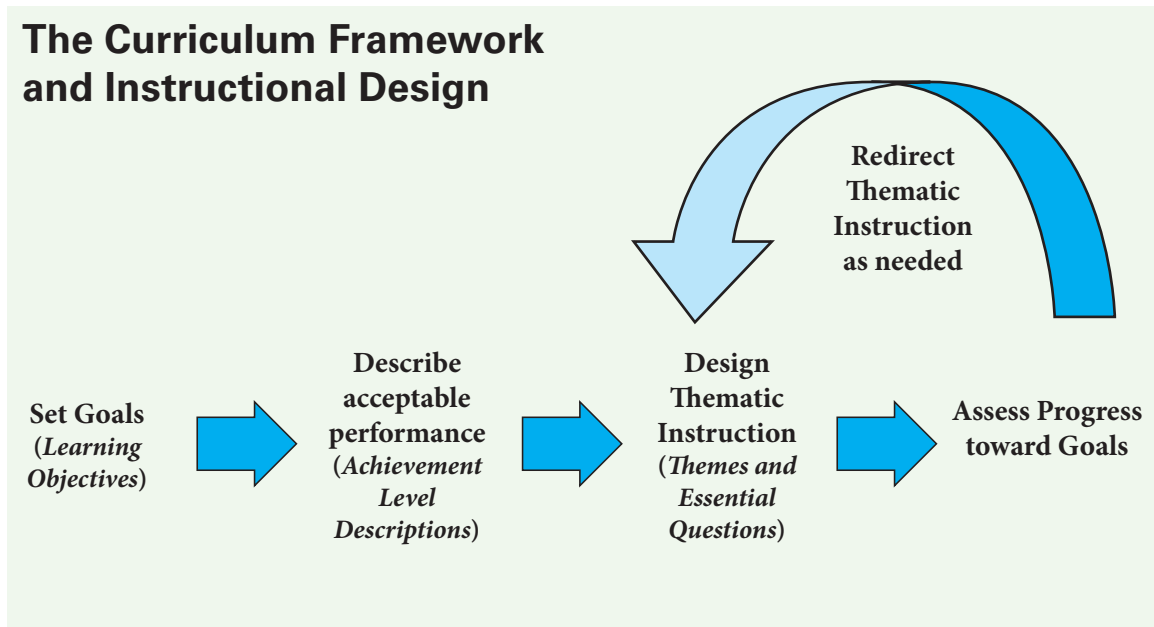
The Curriculum Framework and Instructional Design

Redirect Thematic Instruction as needed

Set Goals (*Learning Objectives*)

Describe acceptable performance (*Achievement Level Descriptions*)

Design Thematic Instruction (*Themes and Essential Questions*)

Assess Progress toward Goals